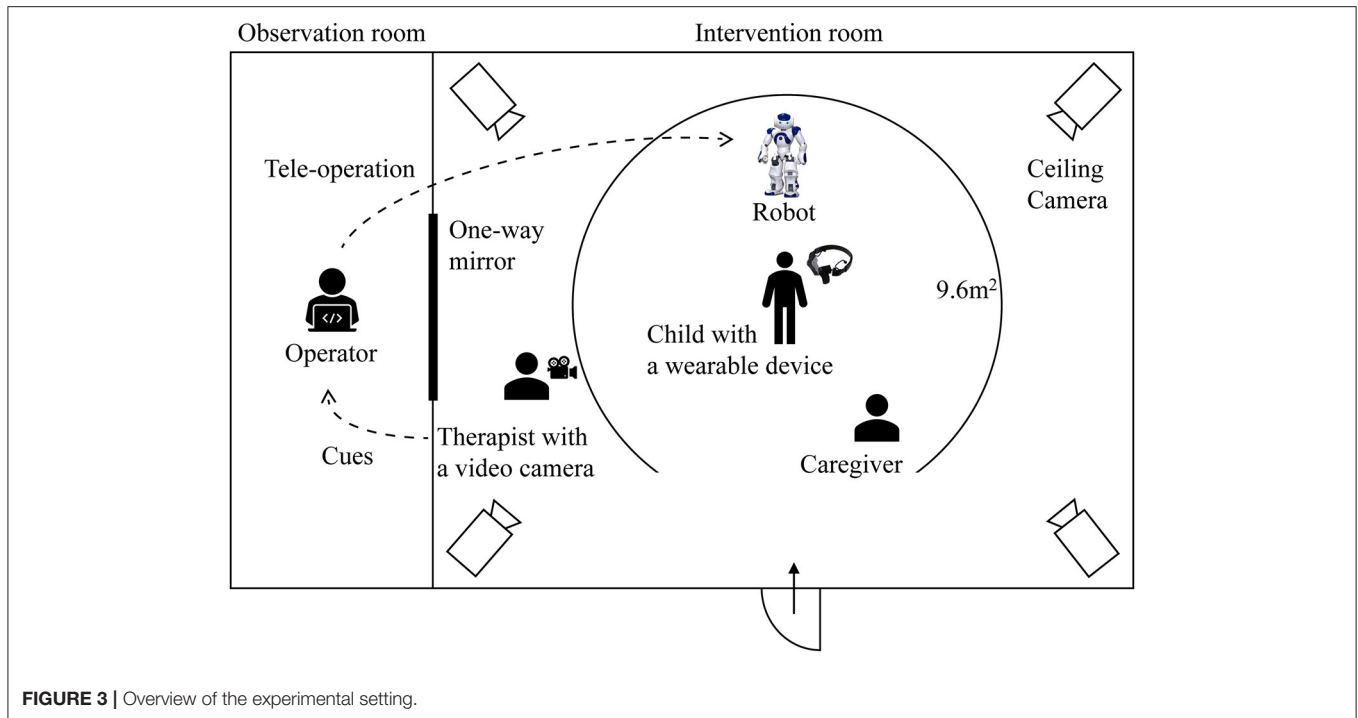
Observation room

Intervention room

Tele-operation

Robot

Ceiling Camera

One-way mirror

$9.6m^2$

Operator

Child with a wearable device

Therapist with a video camera

Cues

Caregiver

**FIGURE 3** | Overview of the experimental setting.